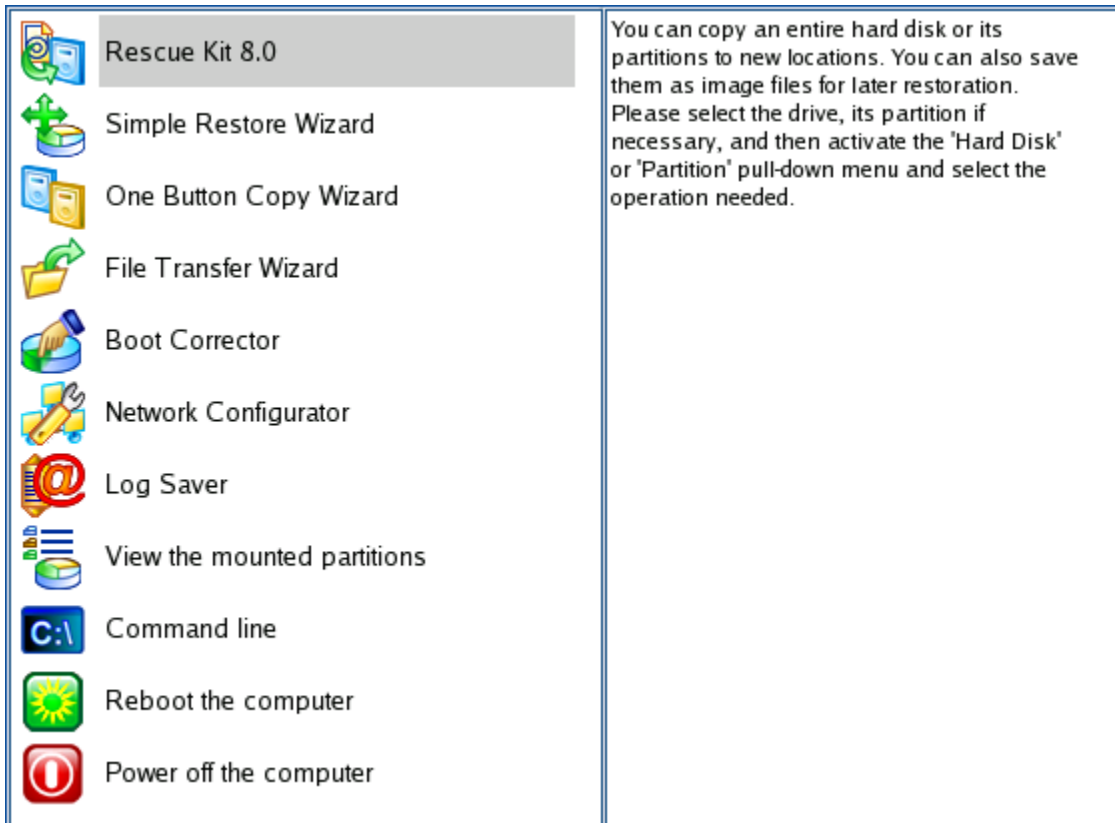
Rescue Kit 8.0

Simple Restore Wizard

One Button Copy Wizard

File Transfer Wizard

Boot Corrector

Network Configurator

Log Saver

View the mounted partitions

C:\ Command line

Reboot the computer

Power off the computer

You can copy an entire hard disk or its partitions to new locations. You can also save them as image files for later restoration. Please select the drive, its partition if necessary, and then activate the 'Hard Disk' or 'Partition' pull-down menu and select the operation needed.